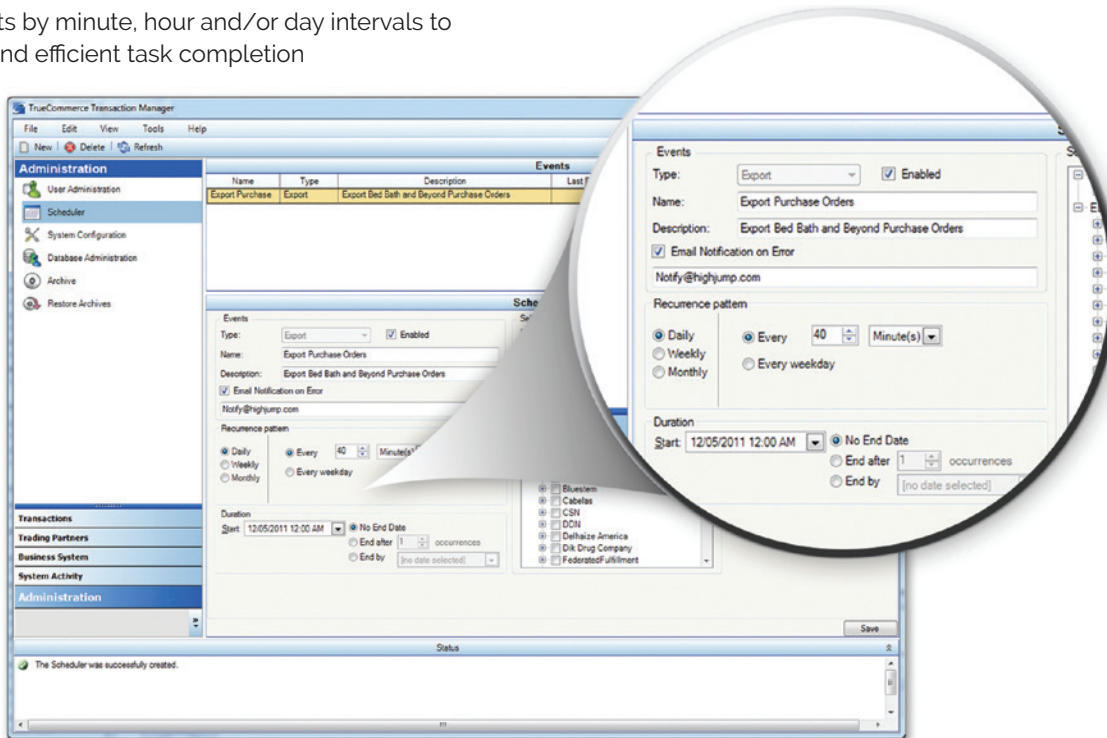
ts by minute, hour and/or day intervals to
nd efficient task completion

TrueCommerce Transaction Manager

File Edit View Tools Help

New | Delete | Refresh

Administration

User Administration

Scheduler

System Configuration

Database Administration

Archive

Restore Archives

Events

| Name | Type | Description | Last |
|---|---|---|---|
| Export Purchase | Export | Export Bed Bath and Beyond Purchase Orders | |

Sche

Events

Type: Export Enabled

Name: Export Purchase Orders

Description: Export Bed Bath and Beyond Purchase Orders

Email Notification on Error

Notify@highjump.com

Recurrence pattern

Daily
Weekly
Monthly

Every 40 Minute(s)

Every weekday

Duration

Start 12/05/2011 12:00 AM No End Date

End after 1 occurrences

End by [no date selected]

Bluestem
Cabelas
CSN
DDN
Delhaize America
Dik Drug Company
FederatedFulfillment

Transactions

Trading Partners

Business System

System Activity

Administration

Save

Status

The Scheduler was successfully created.

Events

Type: Export Enabled

Name: Export Purchase Orders

Description: Export Bed Bath and Beyond Purchase Orders

Email Notification on Error

Notify@highjump.com

Recurrence pattern

Daily
Weekly
Monthly

Every 40 Minute(s)

Every weekday

Duration

Start: 12/05/2011 12:00 AM No End Date

End after 1 occurrences

End by [no date selected]